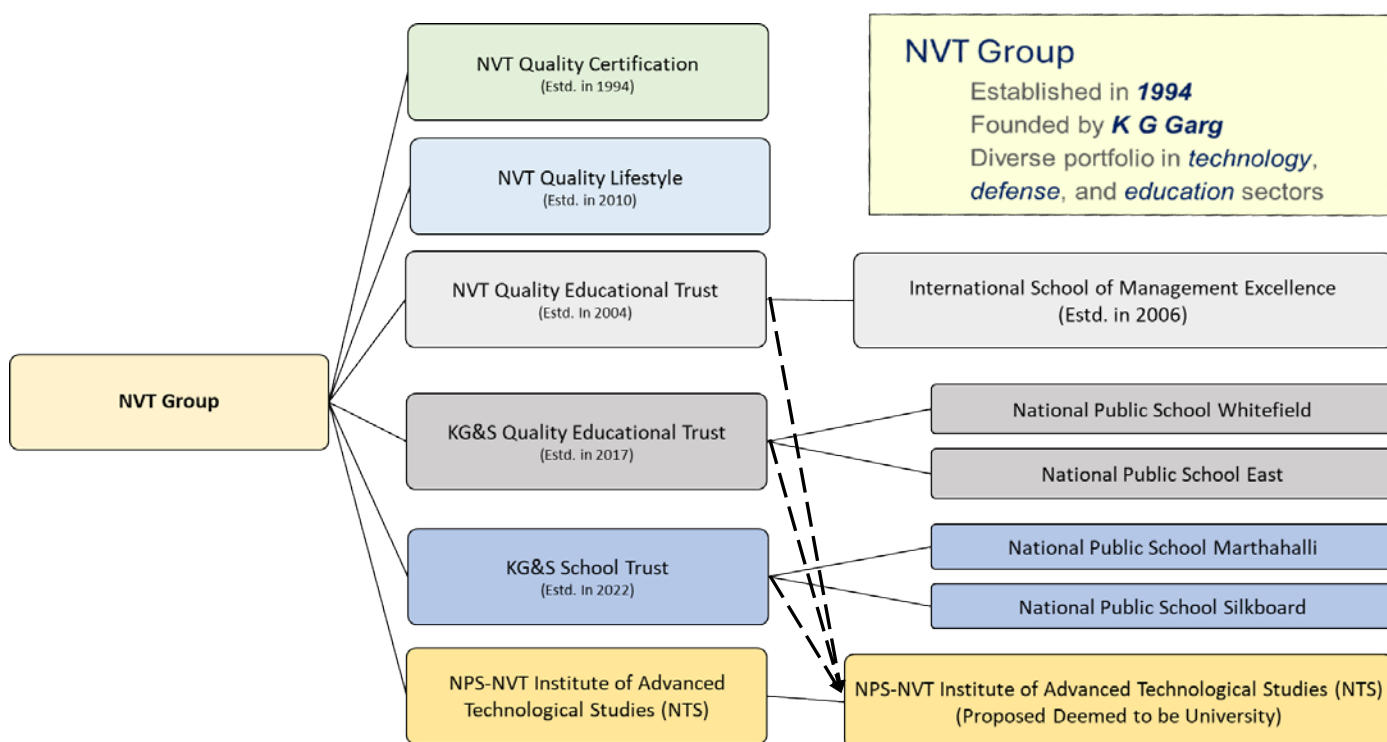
NVT Group
Established in 1994
Founded by K G Garg
Diverse portfolio in technology, defense, and education sectors

NVT Group

NVT Quality Certification
(Estd. in 1994)

NVT Quality Lifestyle
(Estd. in 2010)

NVT Quality Educational Trust
(Estd. In 2004)

International School of Management Excellence
(Estd. in 2006)

KG&S Quality Educational Trust
(Estd. in 2017)

National Public School Whitefield

National Public School East

KG&S School Trust
(Estd. In 2022)

National Public School Marthahalli

National Public School Silkboard

NPS-NVT Institute of Advanced Technological Studies (NTS)

NPS-NVT Institute of Advanced Technological Studies (NTS)
(Proposed Deemed to be University)